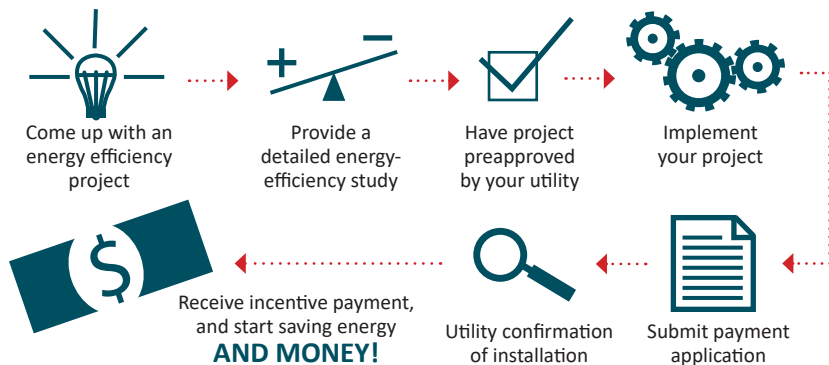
Come up with an energy efficiency project

Provide a detailed energy-efficiency study

Have project preapproved by your utility

Implement your project

Submit payment application

Utility confirmation of installation

Receive incentive payment, and start saving energy AND MONEY!